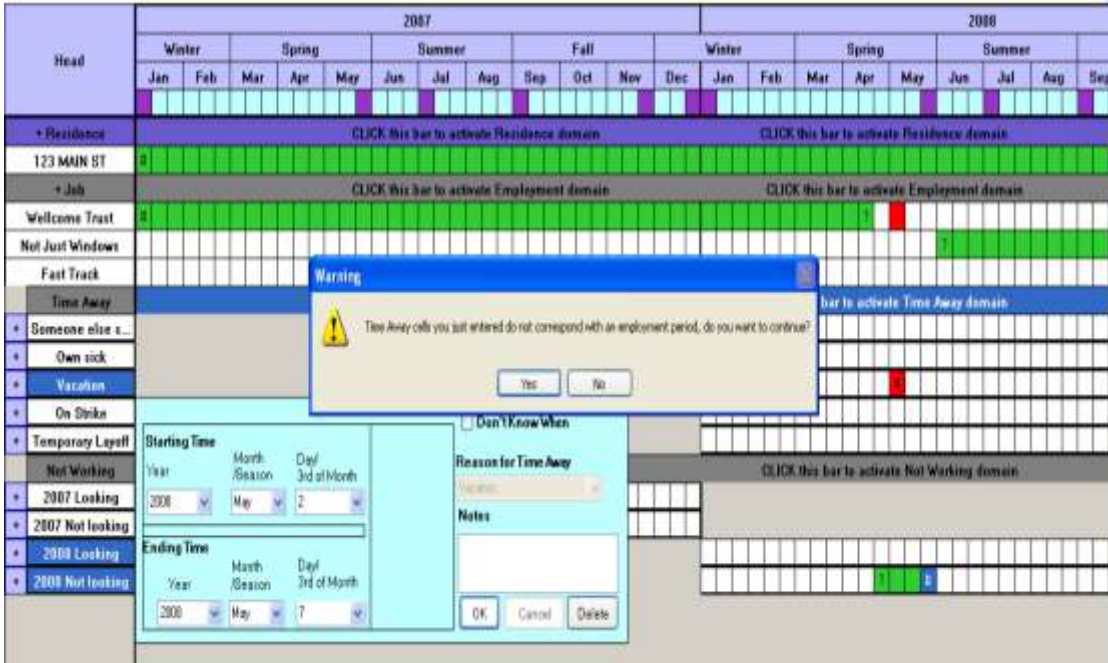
| Head | 2007 | | | | | | | | | | | | 2008 | | | | | | | | |
|---|---|---|---|---|---|---|---|---|---|---|---|---|---|---|---|---|---|---|---|---|---|
| | Winter | | Spring | | | Summer | | | Fall | | | | Winter | | Spring | | | Summer | | | |
| | Jan | Feb | Mar | Apr | May | Jun | Jul | Aug | Sep | Oct | Nov | Dec | Jan | Feb | Mar | Apr | May | Jun | Jul | Aug | Sep |

+ Residence
CLICK this bar to activate Residence domain
CLICK this bar to activate Residence domain

123 MAIN ST

+ Job
CLICK this bar to activate Employment domain
CLICK this bar to activate Employment domain

Wellcome Trust
Not Just Windows
Fast Track

Time Away
bar to activate Time Away domain

Someone else s...
Own sick
Vacation
On Strike
Temporary Layoff

Not Working
CLICK this bar to activate Not Working domain

2007 Looking
2007 Not looking
2008 Looking
2008 Not looking

Warning

Time Away cells you just entered do not correspond with an employment period, do you want to continue?

Yes No

Starting Time
Year 2008
Month /Season May
Day/ 3rd of Month 2

Ending Time
Year 2008
Month /Season May
Day/ 3rd of Month 7

Don't Know When

Reason for Time Away
Vacation

Notes

OK Cancel Delete